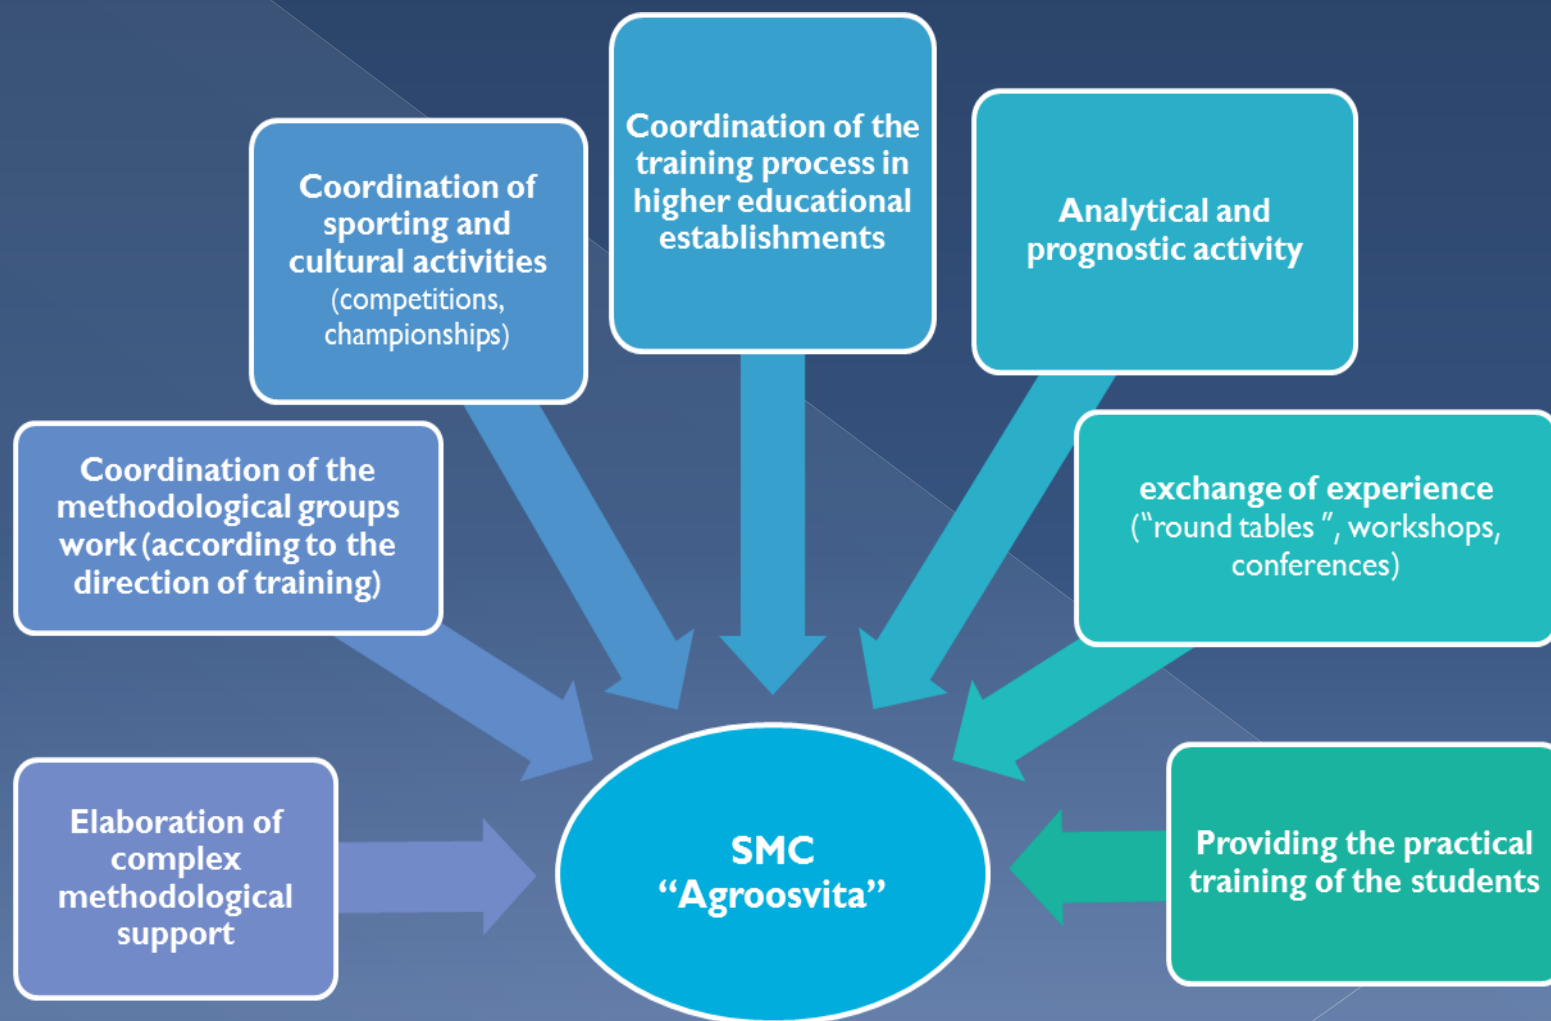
Coordination of sporting and cultural activities (competitions, championships)

Coordination of the training process in higher educational establishments

Analytical and prognostic activity

Coordination of the methodological groups work (according to the direction of training)

exchange of experience ("round tables ", workshops, conferences)

Elaboration of complex methodological support

SMC "Agroosvita"

Providing the practical training of the students